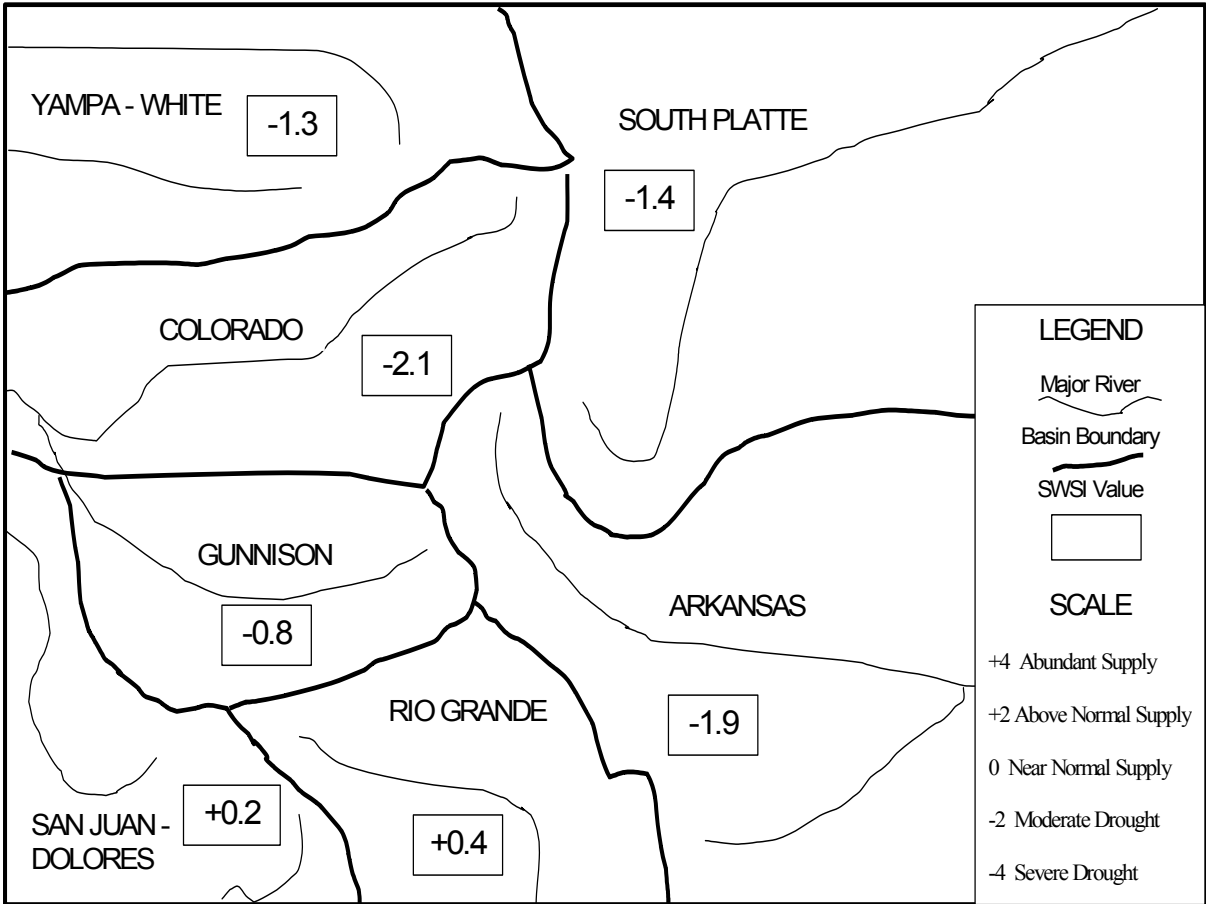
YAMPA - WHITE
-1.3
SOUTH PLATTE
-1.4
COLORADO
-2.1
GUNNISON
-0.8
ARKANSAS
RIO GRANDE
-1.9
SAN JUAN - DOLORES
+0.2
+0.4

LEGEND
Major River
Basin Boundary
SWSI Value

SCALE
+4 Abundant Supply
+2 Above Normal Supply
0 Near Normal Supply
-2 Moderate Drought
-4 Severe Drought